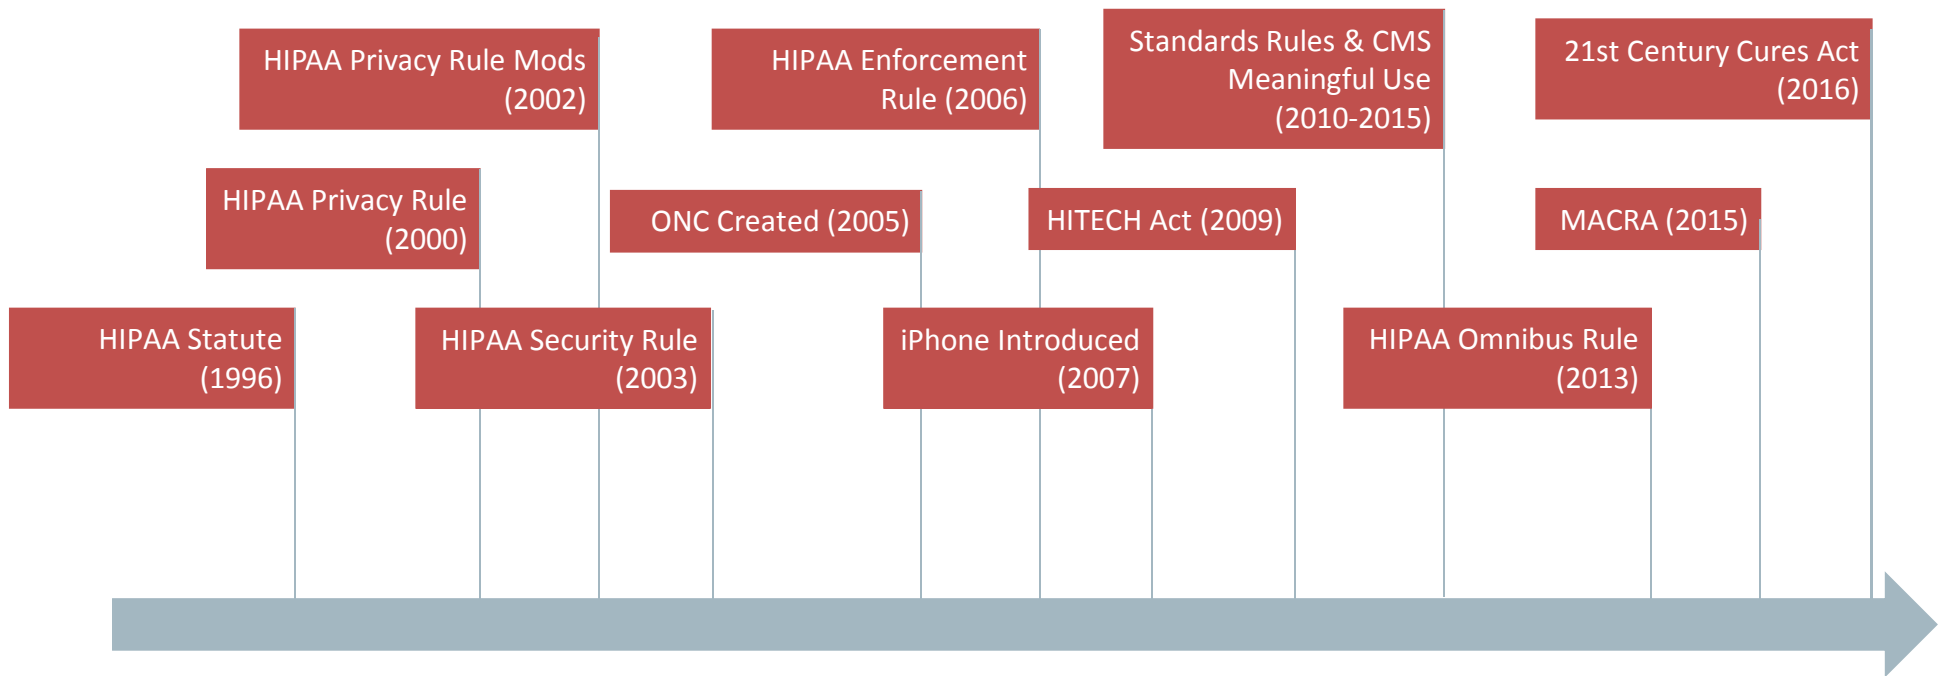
HIPAA Statute (1996)

HIPAA Privacy Rule (2000)

HIPAA Privacy Rule Mods (2002)

HIPAA Security Rule (2003)

ONC Created (2005)

HIPAA Enforcement Rule (2006)

iPhone Introduced (2007)

HITECH Act (2009)

Standards Rules & CMS Meaningful Use (2010-2015)

HIPAA Omnibus Rule (2013)

MACRA (2015)

21st Century Cures Act (2016)